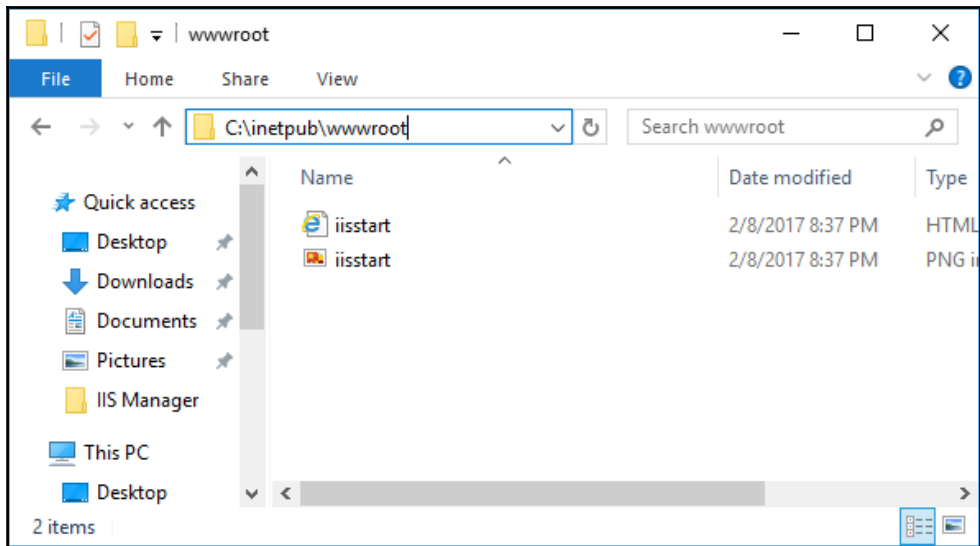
wwwroot

File
Home
Share
View

C:\inetpub\wwwroot
Search wwwroot

Quick access
Desktop
Downloads
Documents
Pictures
IIS Manager
This PC
Desktop

| Name | Date modified | Type |
|---|---|---|
| iisstart | 2/8/2017 8:37 PM | HTML |
| iisstart | 2/8/2017 8:37 PM | PNG i |

2 items